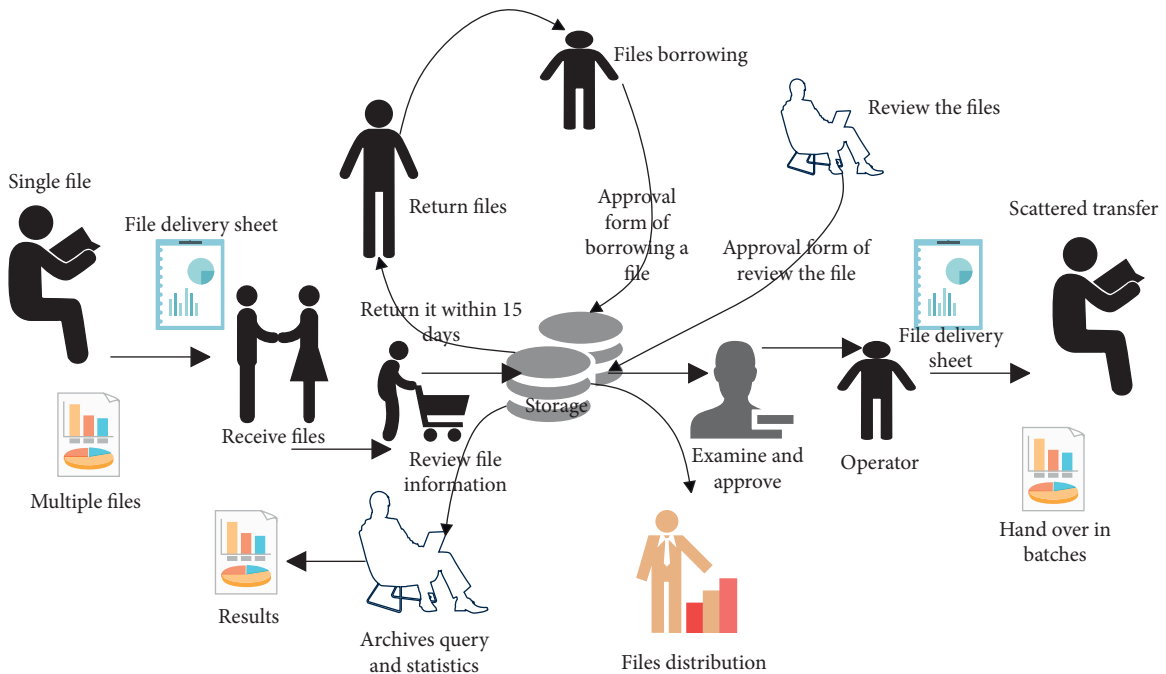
Files borrowing

Review the files

Single file

Return files

Approval form of borrowing a file

Scattered transfer

File delivery sheet

Approval form of review the file

Return it within 15 days

File delivery sheet

Storage

Receive files

Review file information

Examine and approve

Operator

Multiple files

Hand over in batches

Results

Archives query and statistics

Files distribution